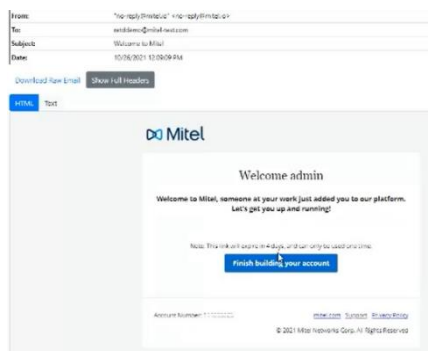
| From: | "no-reply@mitel.io" <no-reply@mitel.io> |
|---|---|
| To: | estdemo@mitel-test.com |
| Subject: | Welcome to Mitel |
| Date: | 10/26/2021 12:09:09 PM |

Download Raw Email Show Full Headers

HTML Text

Mitel

Welcome admin

Welcome to Mitel, someone at your work just added you to our platform. Let's get you up and running!

Note: This link will expire in 4 days, and can only be used one time.

Finish building your account

Account Number: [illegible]

mitel.com Support Privacy Policy

© 2021 Mitel Networks Corp. All Rights Reserved